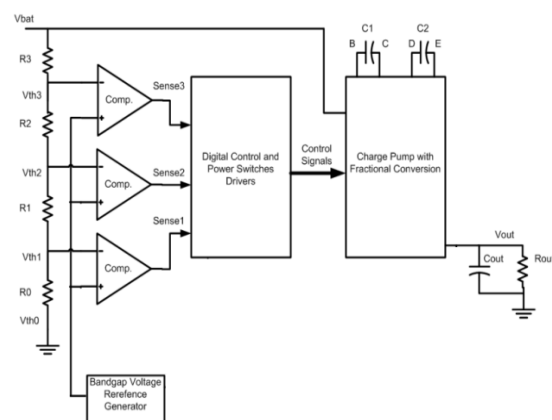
Vbat

C1
B C

C2
D E

R3

Vth3

Comp.

Sense3

R2

Vth2

Comp.

Sense2

R1

Vth1

Comp.

Sense1

R0

Vth0

Digital Control and Power Switches Drivers

Control Signals

Charge Pump with Fractional Conversion

Vout

Cout

Rou

Bandgap Voltage Rerefence Generator